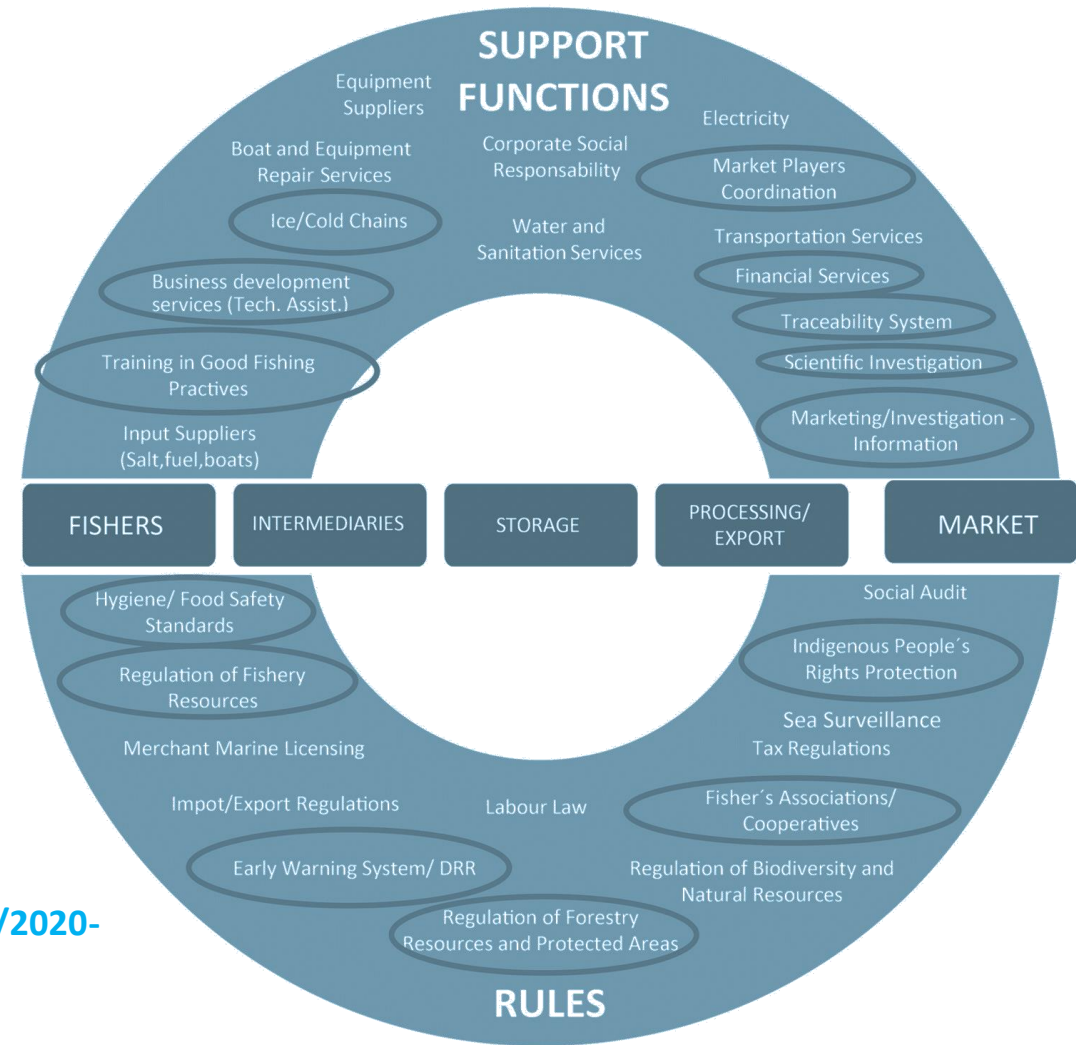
SUPPORT FUNCTIONS

Equipment Suppliers

Boat and Equipment Repair Services

Ice/Cold Chains

Business development services (Tech. Assist.)

Training in Good Fishing Practives

Input Suppliers (Salt,fuel,boats)

Corporate Social Responsability

Water and Sanitation Services

Electricity

Market Players Coordination

Transportation Services

Financial Services

Traceability System

Scientific Investigation

Marketing/Investigation - Information

FISHERS

INTERMEDIARIES

STORAGE

PROCESSING/ EXPORT

MARKET

Hygiene/ Food Safety Standards

Regulation of Fishery Resources

Merchant Marine Licensing

Impot/Export Regulations

Early Warning System/ DRR

Labour Law

Regulation of Forestry Resources and Protected Areas

Social Audit

Indigenous People´s Rights Protection

Sea Surveillance

Tax Regulations

Fisher´s Associations/ Cooperatives

Regulation of Biodiversity and Natural Resources

/2020-

RULES